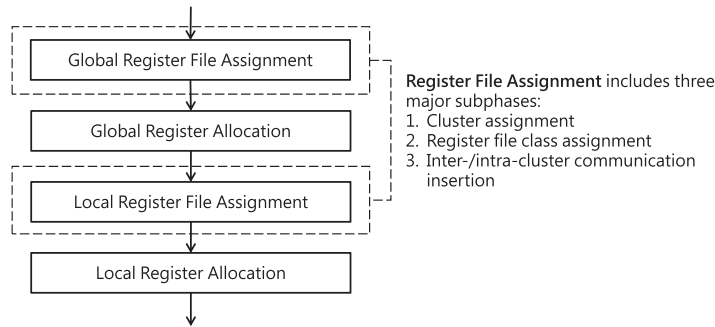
Global Register File Assignment

Global Register Allocation

Local Register File Assignment

Local Register Allocation

Register File Assignment includes three major subphases:
1. Cluster assignment
2. Register file class assignment
3. Inter-/intra-cluster communication insertion